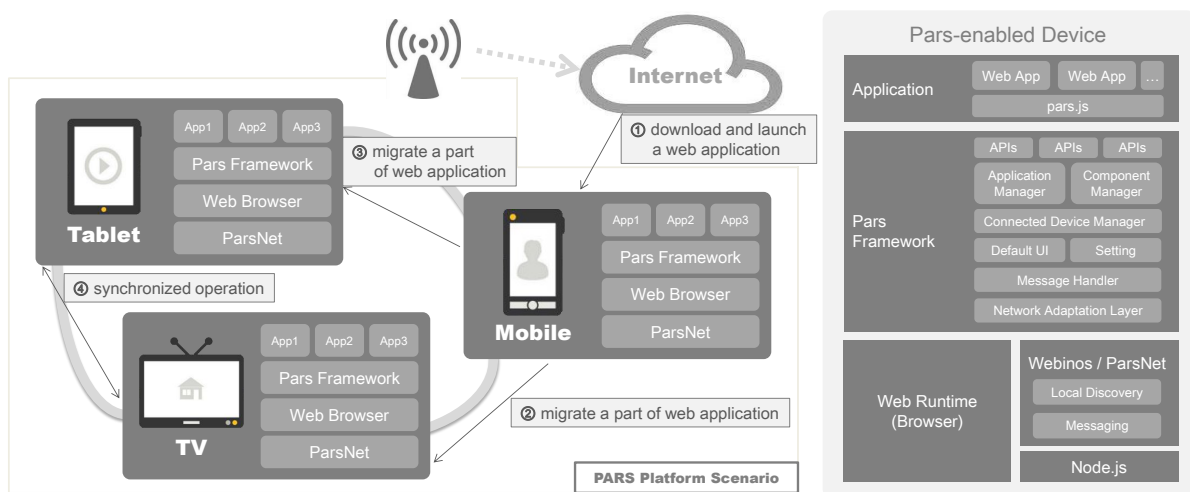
Internet

App1 App2 App3
Pars Framework
Web Browser
ParsNet
Tablet

③ migrate a part of web application

① download and launch a web application

App1 App2 App3
Pars Framework
Web Browser
ParsNet
Mobile

④ synchronized operation

App1 App2 App3
Pars Framework
Web Browser
ParsNet
TV

② migrate a part of web application

PARS Platform Scenario

Pars-enabled Device

Application
Web App Web App ...
pars.js

Pars Framework
APIs APIs APIs
Application Manager
Component Manager
Connected Device Manager
Default UI
Setting
Message Handler
Network Adaptation Layer

Web Runtime (Browser)

Webinos / ParsNet
Local Discovery
Messaging

Node.js